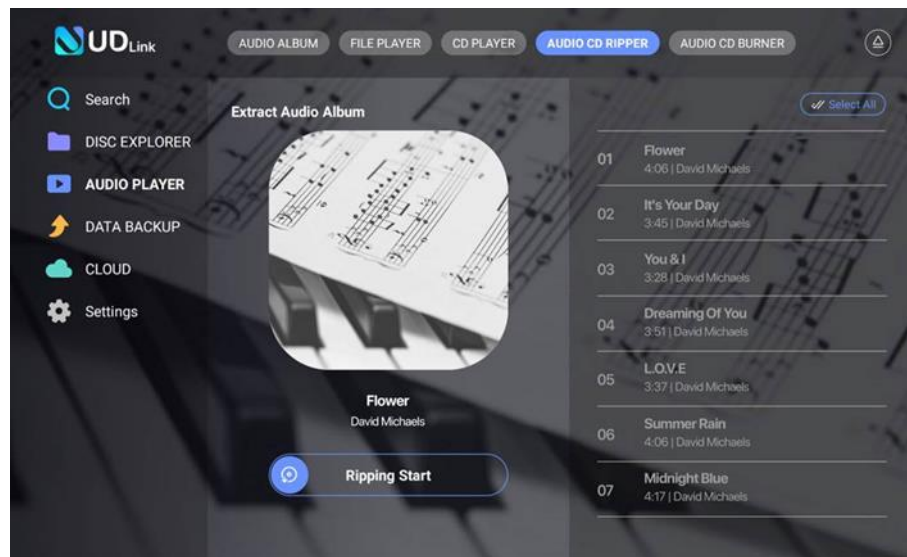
UDLink

AUDIO ALBUM
FILE PLAYER
CD PLAYER
AUDIO CD RIPPER
AUDIO CD BURNER

Search
DISC EXPLORER
AUDIO PLAYER
DATA BACKUP
CLOUD
Settings

Extract Audio Album

Flower
David Michaels

Ripping Start

Select All

01 Flower
4:06 | David Michaels

02 It's Your Day
3:45 | David Michaels

03 You & I
3:28 | David Michaels

04 Dreaming Of You
3:51 | David Michaels

05 L.O.V.E
3:37 | David Michaels

06 Summer Rain
4:06 | David Michaels

07 Midnight Blue
4:17 | David Michaels